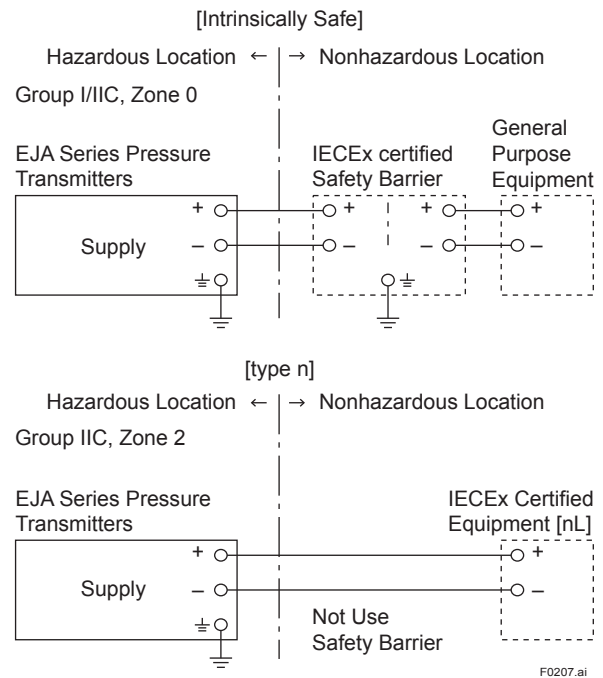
[Intrinsically Safe]

Hazardous Location ← | → Nonhazardous Location

Group I/IIC, Zone 0

EJA Series Pressure Transmitters

IECEx certified Safety Barrier

General Purpose Equipment

+
Supply
–
+
–
+
–
+
–

[type n]

Hazardous Location ← | → Nonhazardous Location

Group IIC, Zone 2

EJA Series Pressure Transmitters

IECEx Certified Equipment [nL]

+
Supply
–
+
–

Not Use Safety Barrier

F0207.ai